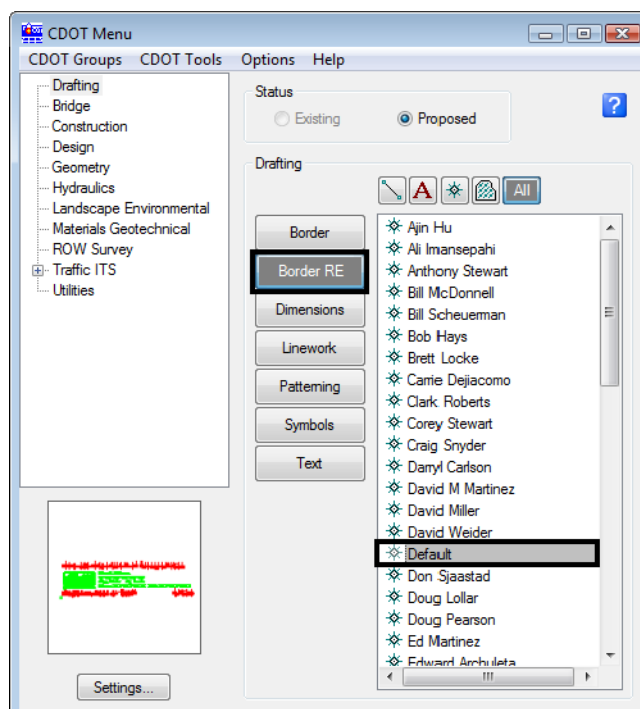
CDOT Menu

CDOT Groups CDOT Tools Options Help

Drafting
Bridge
Construction
Design
Geometry
Hydraulics
Landscape Environmental
Materials Geotechnical
ROW Survey
Traffic ITS
Utilities

Settings...

Status
Existing
Proposed

?

Drafting

A
All

Border
Border RE
Dimensions
Linework
Patterning
Symbols
Text

Ajin Hu
Ali Imansepahi
Anthony Stewart
Bill McDonnell
Bill Scheuerman
Bob Hays
Brett Locke
Carrie Dejiacomo
Clark Roberts
Corey Stewart
Craig Snyder
Darryl Carlson
David M Martinez
David Miller
David Weider
Default
Don Sjaastad
Doug Lollar
Doug Pearson
Ed Martinez
Edward Archuleta